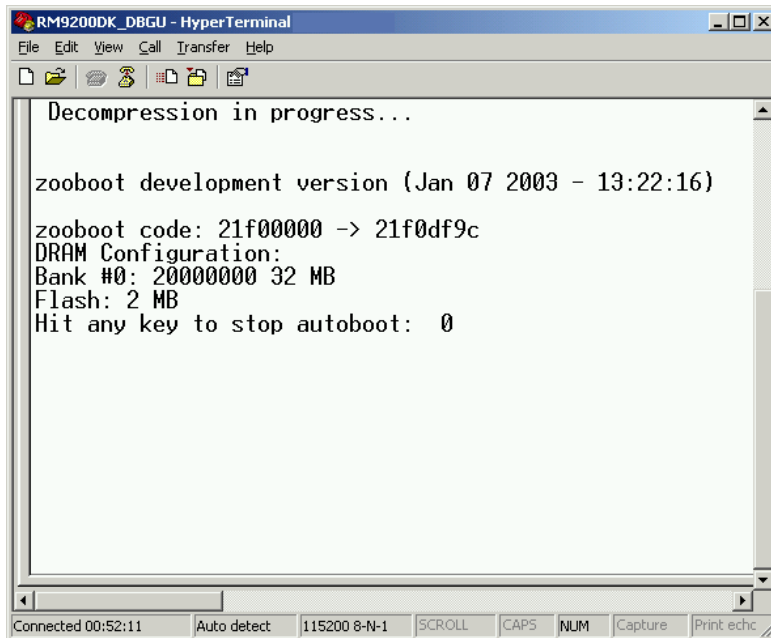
RM9200DK_DBGU - HyperTerminal

File Edit View Call Transfer Help

Decompression in progress...

zooboot development version (Jan 07 2003 - 13:22:16)

zooboot code: 21f00000 -> 21f0df9c
DRAM Configuration:
Bank #0: 20000000 32 MB
Flash: 2 MB
Hit any key to stop autoboot: 0

Connected 00:52:11 | Auto detect | 115200 8-N-1 | SCROLL | CAPS | NUM | Capture | Print echo